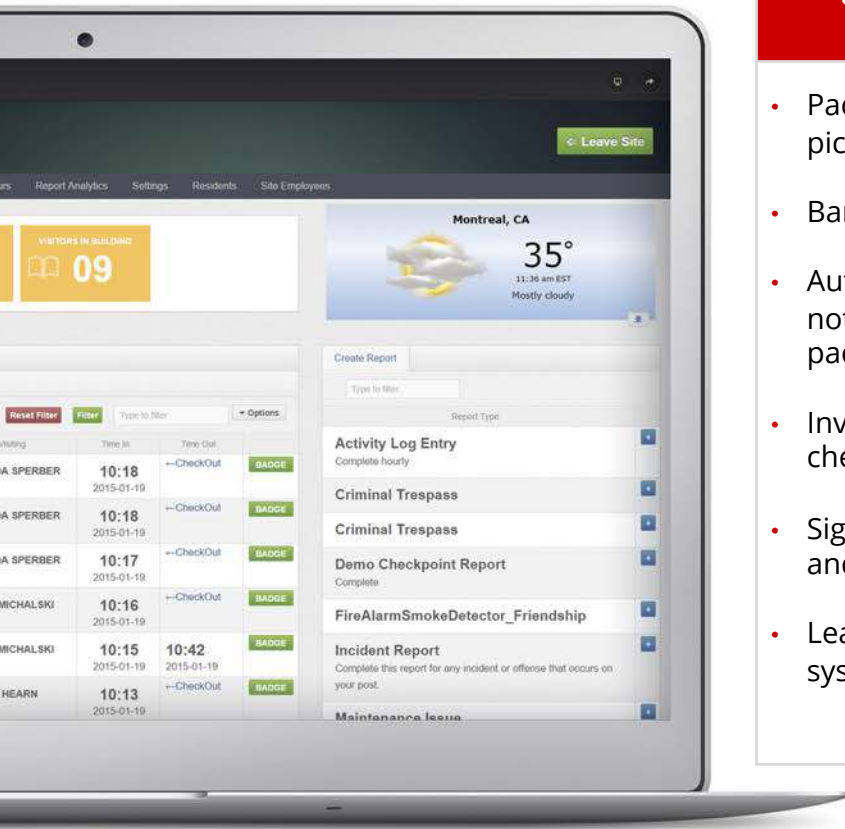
Leave Site

rs Report Analytics Settings Residents Site Employees

VISITORS IN BUILDING
09

Montreal, CA
35°
11:36 am EST
Mostly cloudy

Reset Filter Filter Type to filter ▾ Options

| Visiting | Time In | Time Out | |
|---|---|---|---|
| A SPERBER | 10:18 2015-01-19 | ←CheckOut | BADGE |
| A SPERBER | 10:18 2015-01-19 | ←CheckOut | BADGE |
| A SPERBER | 10:17 2015-01-19 | ←CheckOut | BADGE |
| MICHALSKI | 10:16 2015-01-19 | ←CheckOut | BADGE |
| MICHALSKI | 10:15 2015-01-19 | 10:42 2015-01-19 | BADGE |
| HEARN | 10:13 2015-01-19 | ←CheckOut | BADGE |

Create Report
Type to filter
Report Type
Activity Log Entry
Complete hourly
Criminal Trespass
Criminal Trespass
Demo Checkpoint Report
Complete
FireAlarmSmokeDetector_Friendship
Incident Report
Complete this report for any incident or offense that occurs on your post.
Maintenance Issue

• Pa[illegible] pic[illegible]
• Ba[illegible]
• Au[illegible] no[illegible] pa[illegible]
• Inv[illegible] che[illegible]
• Sig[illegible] an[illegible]
• Le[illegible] sys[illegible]